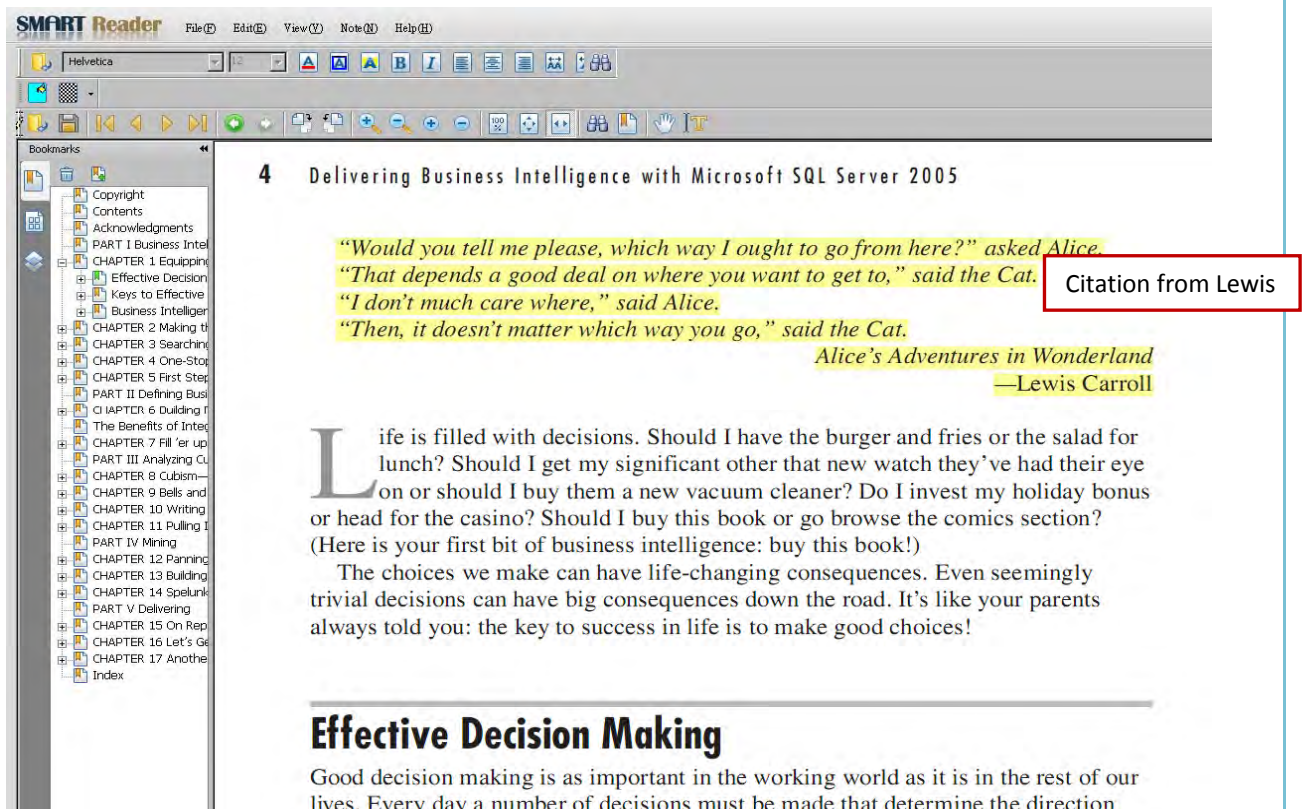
SMART Reader File(F) Edit(E) View(V) Note(N) Help(H)

Helvetica 12

Bookmarks

Copyright
Contents
Acknowledgments
PART I Business Intel
CHAPTER 1 Equippin
Effective Decision
Keys to Effective
Business Intelliger
CHAPTER 2 Making th
CHAPTER 3 Searchin
CHAPTER 4 One-Sto
CHAPTER 5 First Ste
PART II Defining Busi
CHAPTER 6 Building
The Benefits of Integ
CHAPTER 7 Fill 'er up
PART III Analyzing Cu
CHAPTER 8 Cubism—
CHAPTER 9 Bells and
CHAPTER 10 Writing
CHAPTER 11 Pulling I
PART IV Mining
CHAPTER 12 Panning
CHAPTER 13 Building
CHAPTER 14 Spelunk
PART V Delivering
CHAPTER 15 On Rep
CHAPTER 16 Let's Ge
CHAPTER 17 Anothe
Index

4 Delivering Business Intelligence with Microsoft SQL Server 2005

"Would you tell me please, which way I ought to go from here?" asked Alice.
"That depends a good deal on where you want to get to," said the Cat.
"I don't much care where," said Alice.
"Then, it doesn't matter which way you go," said the Cat.
Alice's Adventures in Wonderland
—Lewis Carroll

Citation from Lewis

Life is filled with decisions. Should I have the burger and fries or the salad for lunch? Should I get my significant other that new watch they've had their eye on or should I buy them a new vacuum cleaner? Do I invest my holiday bonus or head for the casino? Should I buy this book or go browse the comics section? (Here is your first bit of business intelligence: buy this book!)

The choices we make can have life-changing consequences. Even seemingly trivial decisions can have big consequences down the road. It's like your parents always told you: the key to success in life is to make good choices!

Effective Decision Making

Good decision making is as important in the working world as it is in the rest of our lives. Every day a number of decisions must be made that determine the direction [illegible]